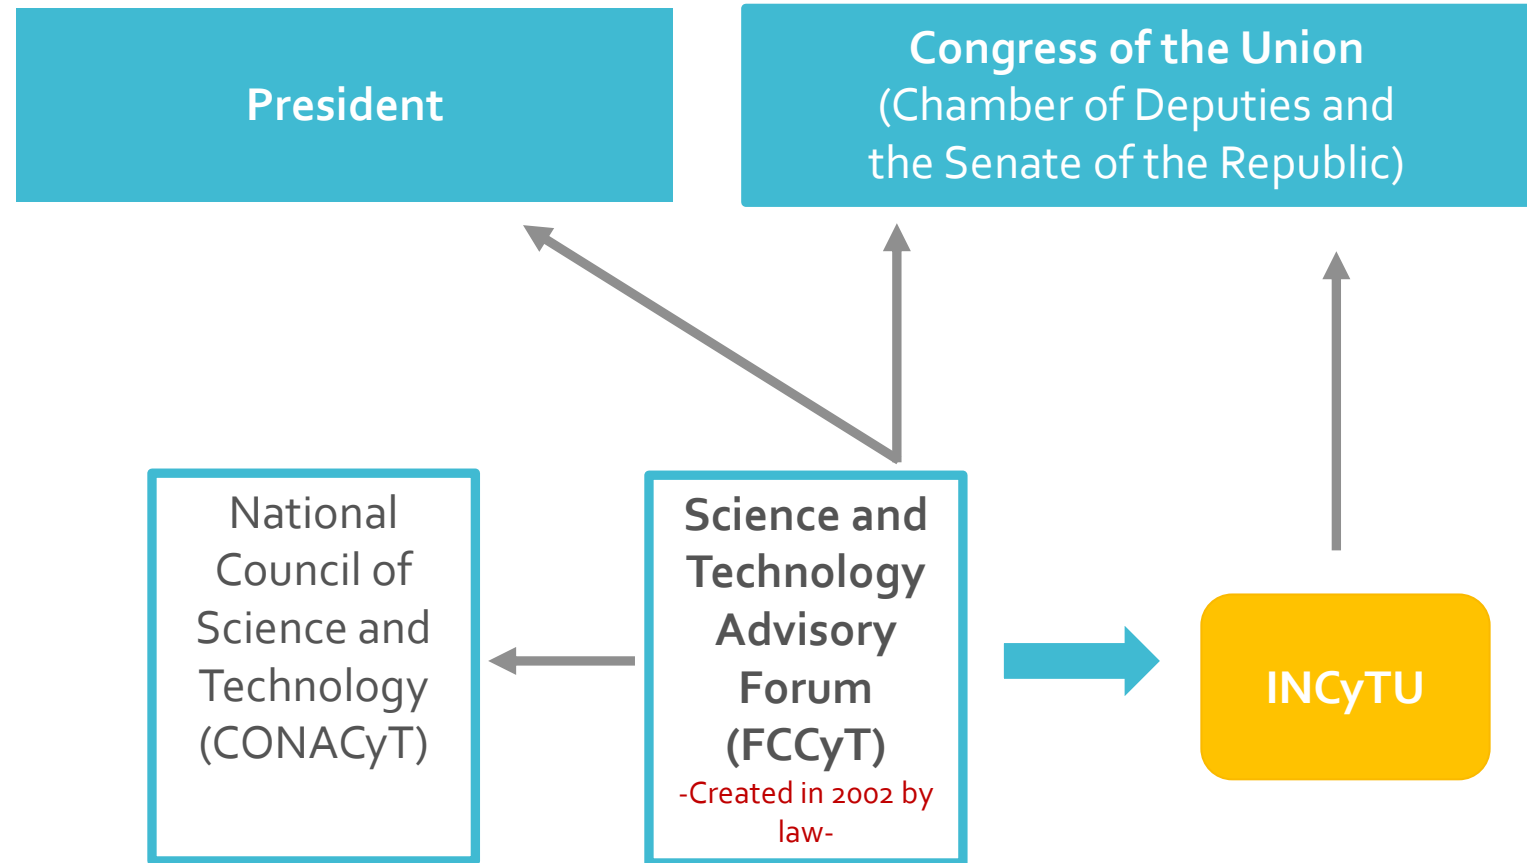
President

Congress of the Union
(Chamber of Deputies and the Senate of the Republic)

National Council of Science and Technology (CONACyT)

Science and Technology Advisory Forum (FCCyT)
-Created in 2002 by law-

INCyTU